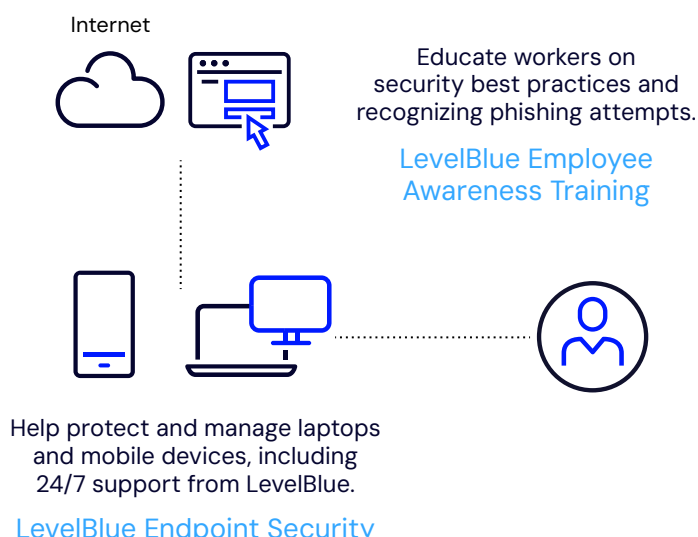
Internet

Educate workers on security best practices and recognizing phishing attempts.

LevelBlue Employee Awareness Training

Help protect and manage laptops and mobile devices, including 24/7 support from LevelBlue.

LevelBlue Endpoint Security